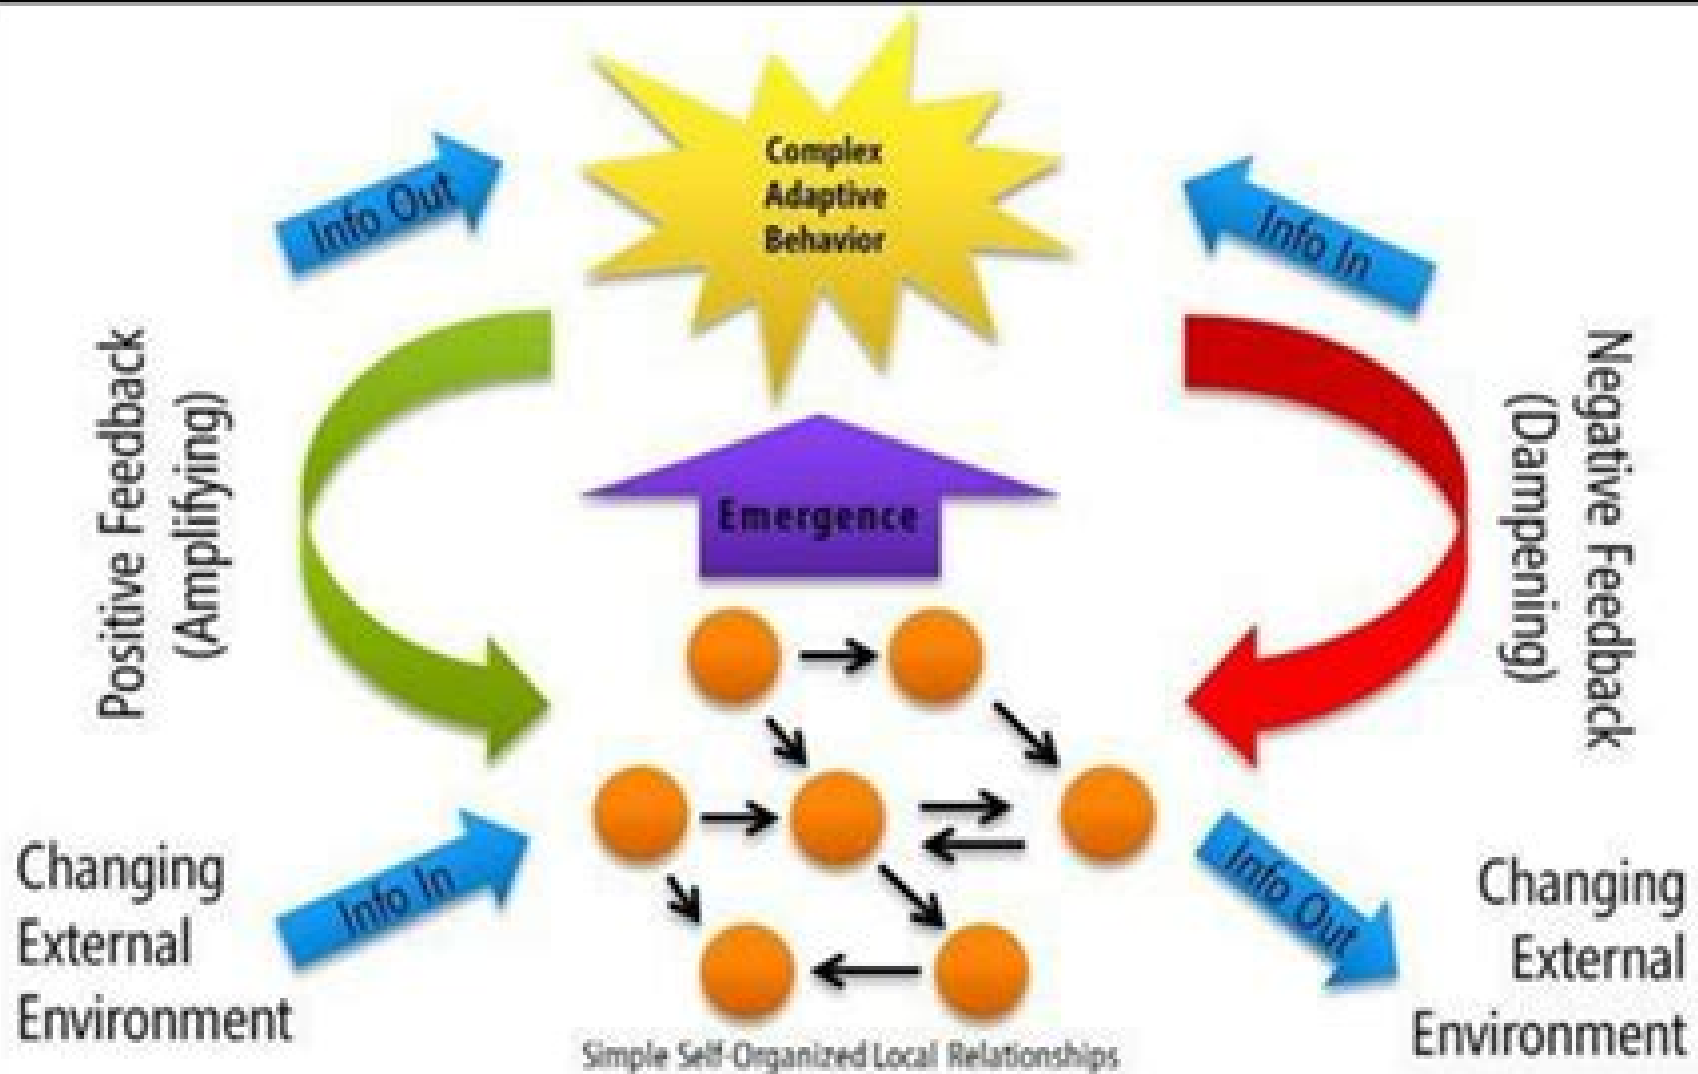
Info Out

Complex Adaptive Behavior

Info In

Positive Feedback (Amplifying)

Emergence

Negative Feedback (Dampening)

Changing External Environment

Info In

Info Out

Changing External Environment

Simple Self-Organized Local Relationships